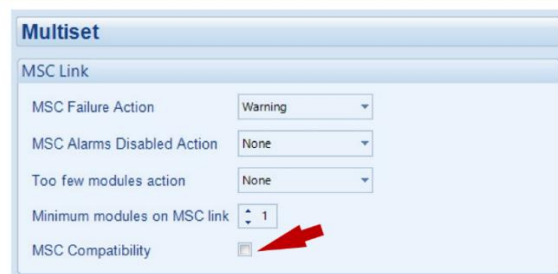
Multiset

MSC Link

| | |
|---|---|
| MSC Failure Action | Warning |
| MSC Alarms Disabled Action | None |
| Too few modules action | None |
| Minimum modules on MSC link | 1 |
| MSC Compatibility | |